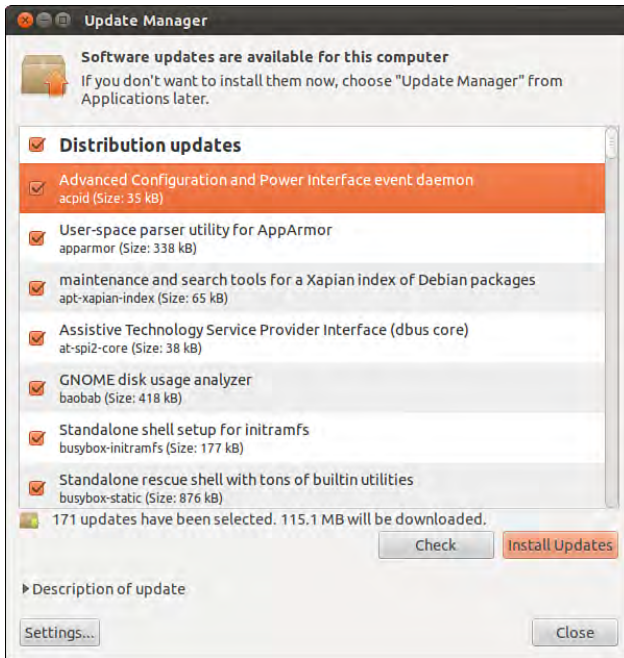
Update Manager

Software updates are available for this computer
If you don't want to install them now, choose "Update Manager" from Applications later.

Distribution updates

Advanced Configuration and Power Interface event daemon
acpid (Size: 35 kB)

User-space parser utility for AppArmor
apparmor (Size: 338 kB)

maintenance and search tools for a Xapian index of Debian packages
apt-xapian-index (Size: 65 kB)

Assistive Technology Service Provider Interface (dbus core)
at-spi2-core (Size: 38 kB)

GNOME disk usage analyzer
baobab (Size: 418 kB)

Standalone shell setup for initramfs
busybox-initramfs (Size: 177 kB)

Standalone rescue shell with tons of builtin utilities
busybox-static (Size: 876 kB)

171 updates have been selected. 115.1 MB will be downloaded.

Check

Install Updates

Description of update

Settings...

Close